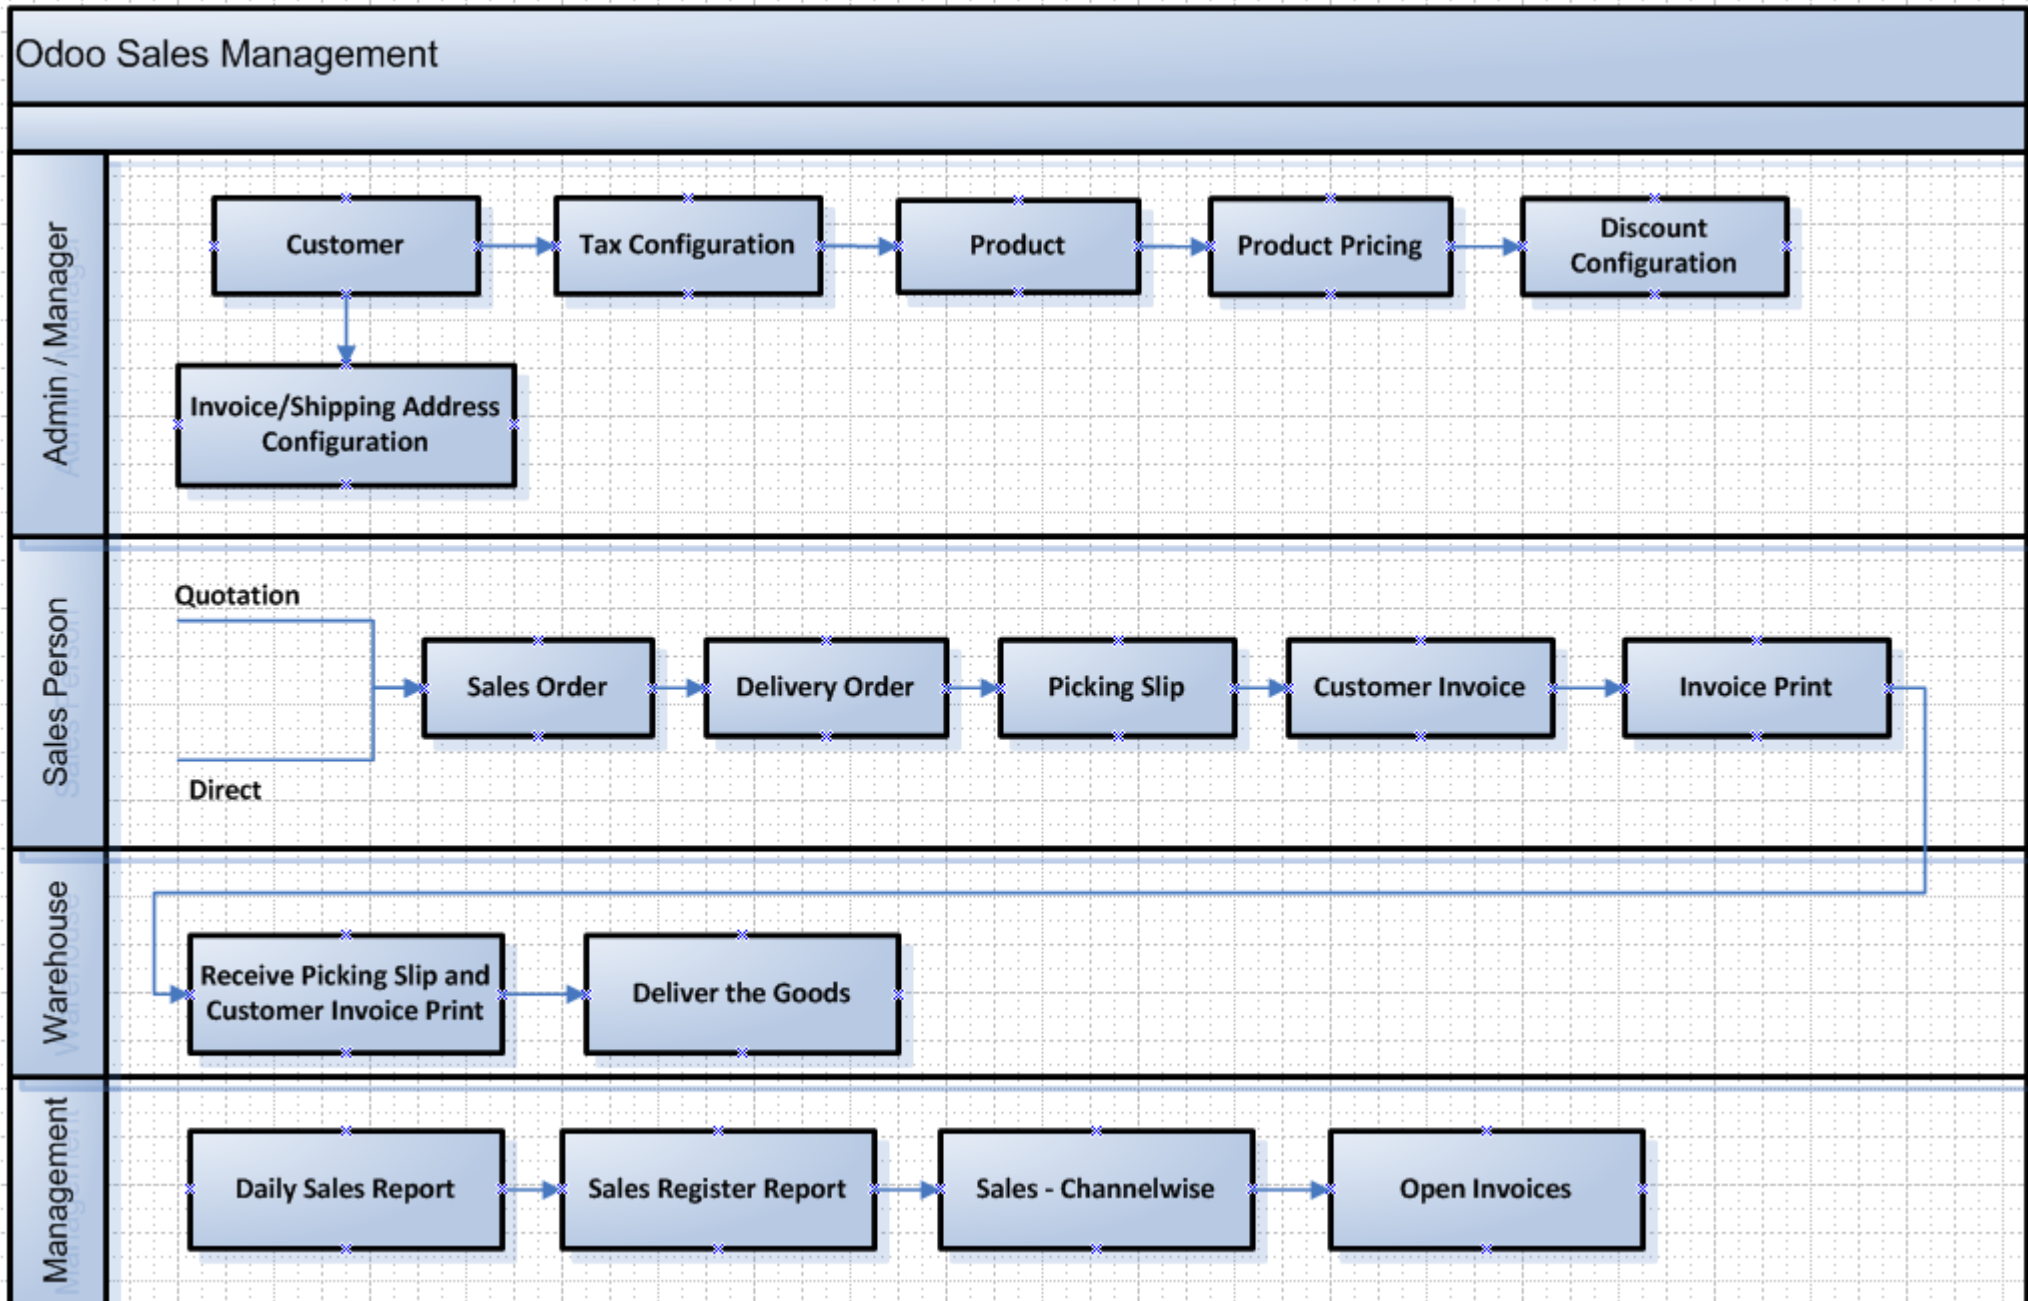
Odoo Sales Management

Admin / Manager

Customer

Tax Configuration

Product

Product Pricing

Discount Configuration

Invoice/Shipping Address Configuration

Sales Person

Quotation

Direct

Sales Order

Delivery Order

Picking Slip

Customer Invoice

Invoice Print

Warehouse

Receive Picking Slip and Customer Invoice Print

Deliver the Goods

Management

Daily Sales Report

Sales Register Report

Sales - Channelwise

Open Invoices